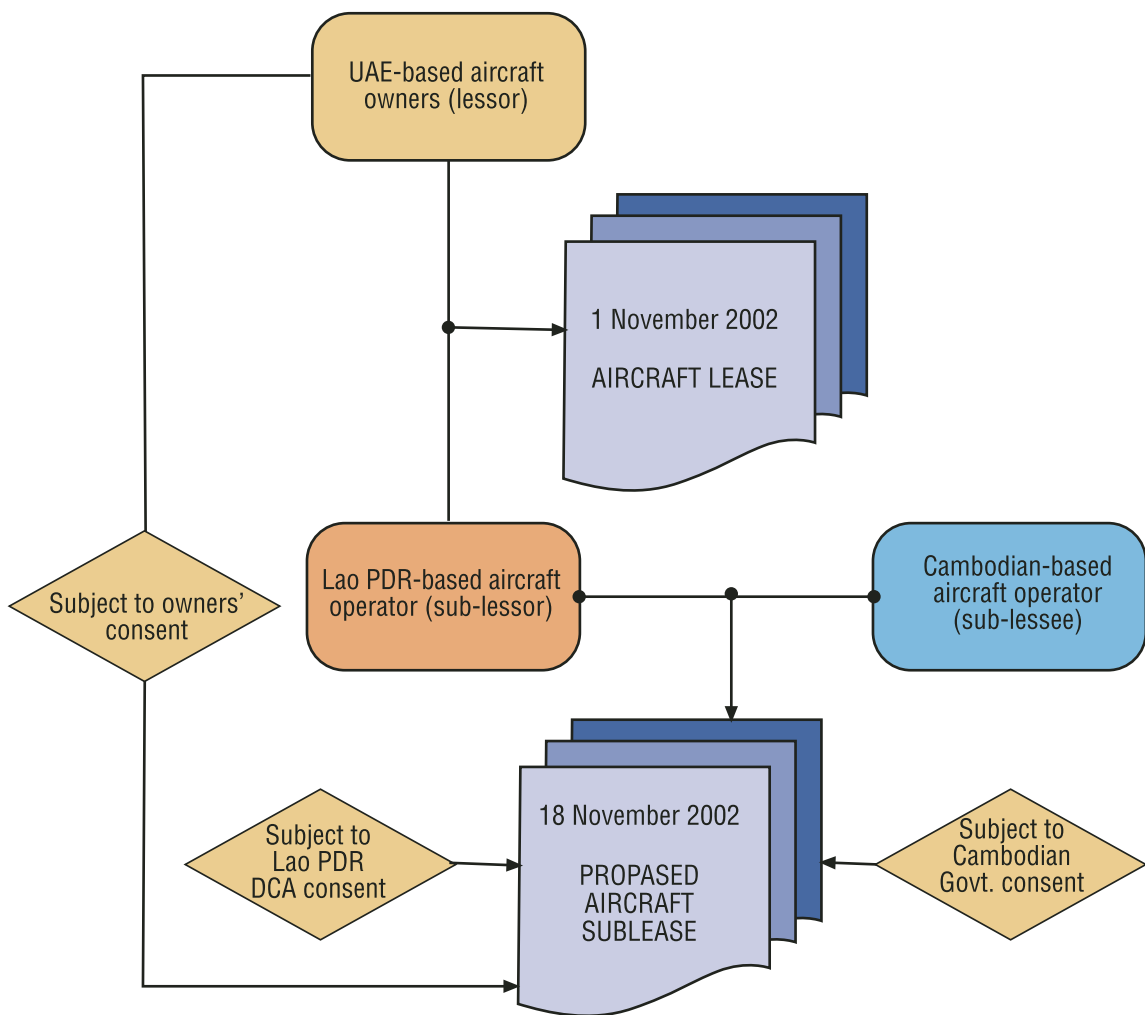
UAE-based aircraft owners (lessor)

1 November 2002

AIRCRAFT LEASE

Subject to owners' consent

Lao PDR-based aircraft operator (sub-lessor)

Cambodian-based aircraft operator (sub-lessee)

18 November 2002

PROPASED AIRCRAFT SUBLEASE

Subject to Lao PDR DCA consent

Subject to Cambodian Govt. consent